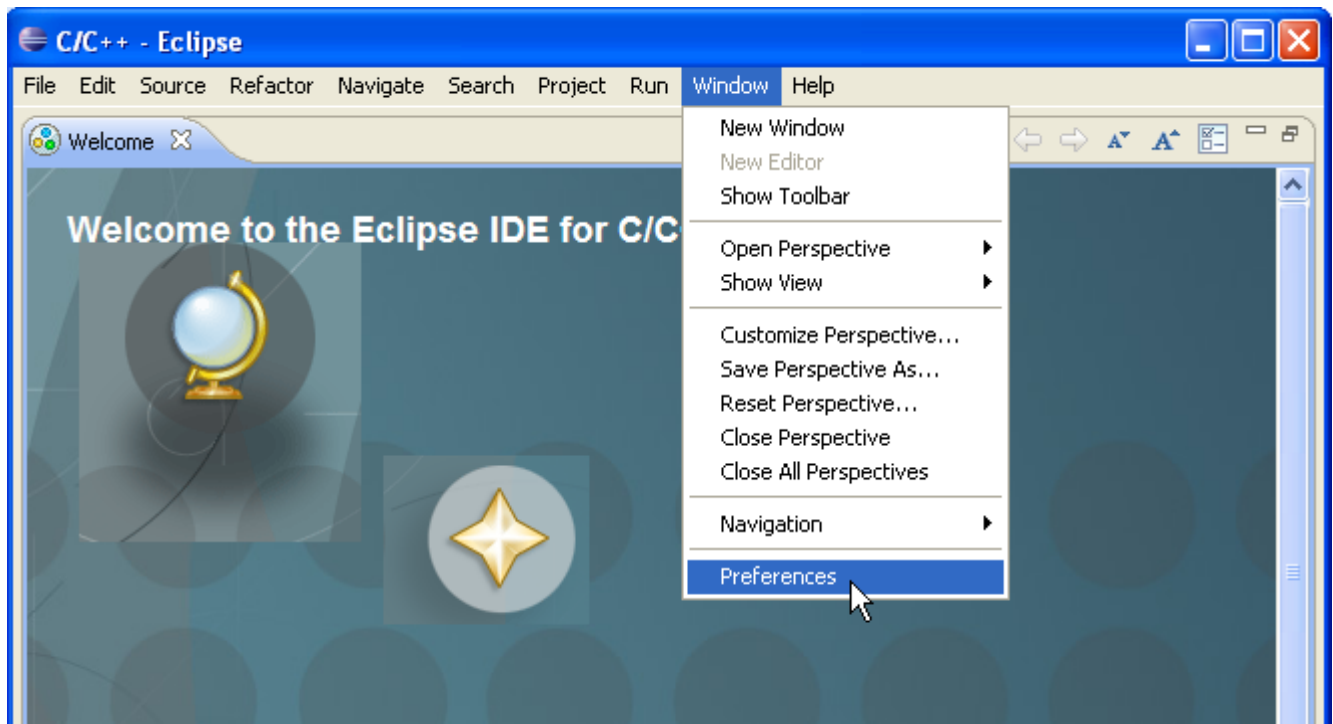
C/C++ - Eclipse

File Edit Source Refactor Navigate Search Project Run Window Help

Welcome

Welcome to the Eclipse IDE for C/C

New Window
New Editor
Show Toolbar

Open Perspective
Show View

Customize Perspective...
Save Perspective As...
Reset Perspective...
Close Perspective
Close All Perspectives

Navigation

Preferences